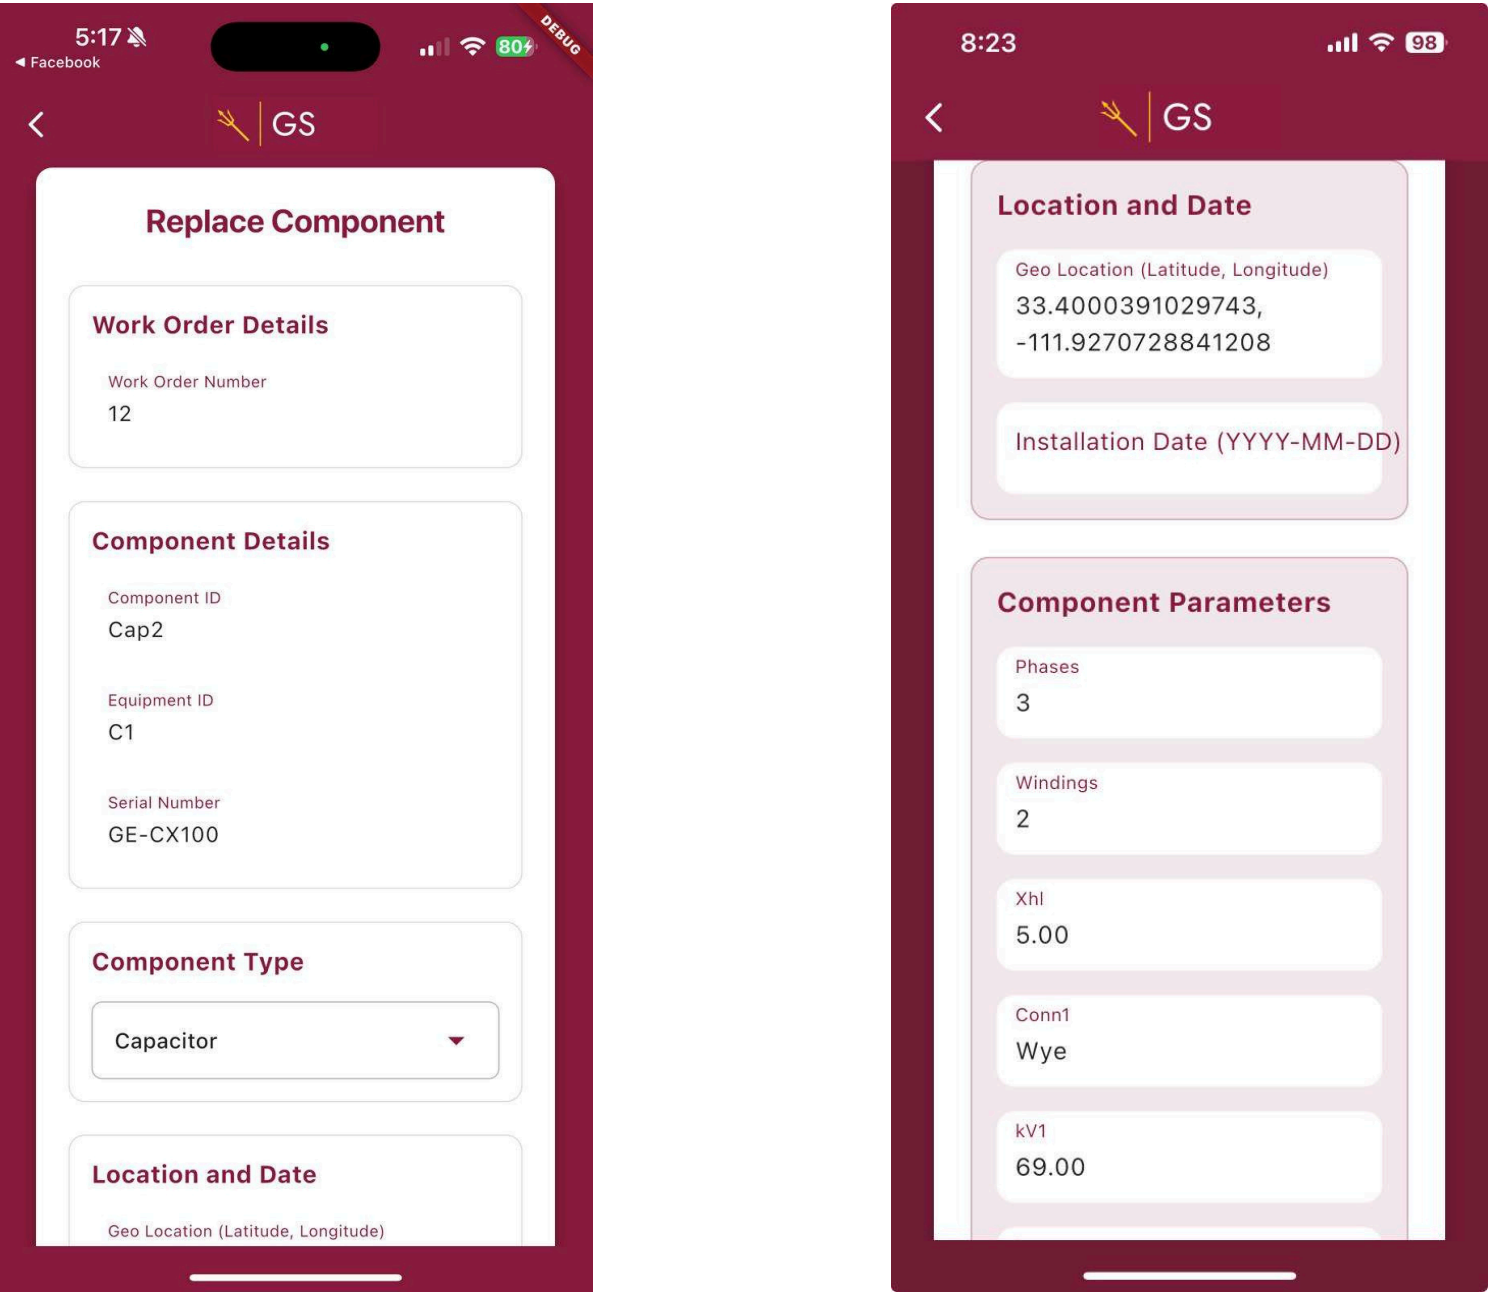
5:17
◀ Facebook
80
DEBUG
<
GS

Replace Component

Work Order Details
Work Order Number
12

Component Details
Component ID
Cap2
Equipment ID
C1
Serial Number
GE-CX100

Component Type
Capacitor

Location and Date
Geo Location (Latitude, Longitude)

8:23
98
<
GS

Location and Date
Geo Location (Latitude, Longitude)
33.4000391029743, -111.9270728841208
Installation Date (YYYY-MM-DD)

Component Parameters
Phases
3
Windings
2
Xhl
5.00
Conn1
Wye
kV1
69.00